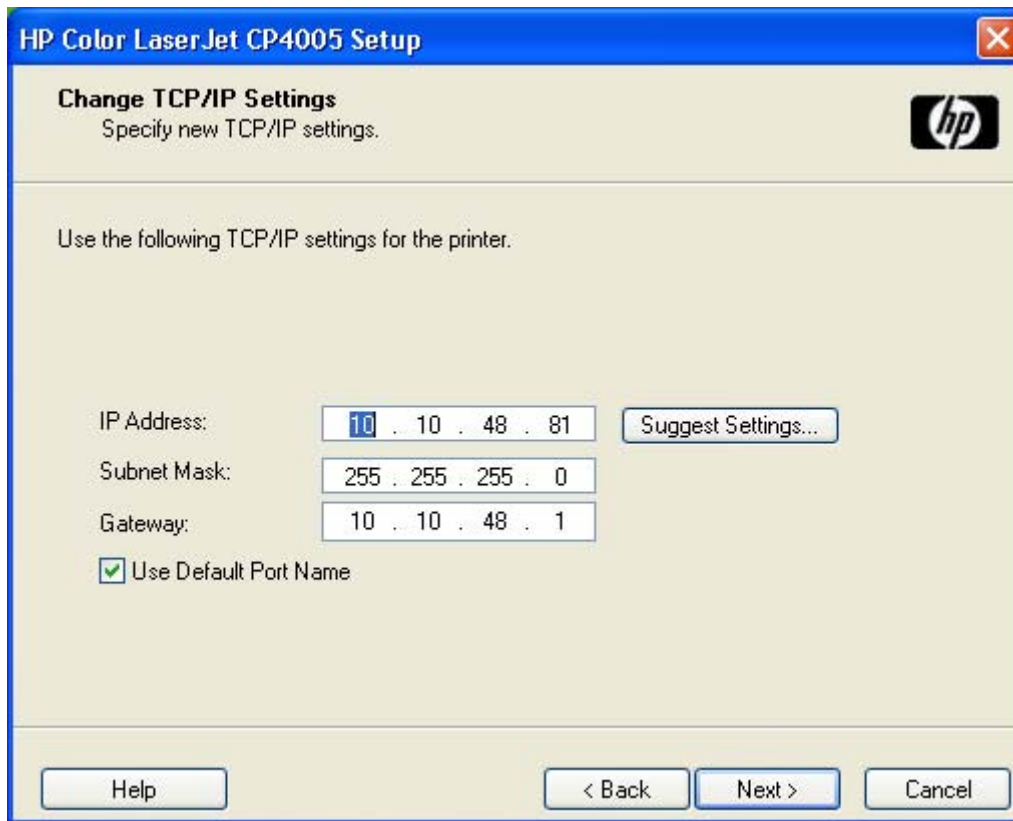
HP Color LaserJet CP4005 Setup

Change TCP/IP Settings
Specify new TCP/IP settings.

hp

Use the following TCP/IP settings for the printer.

IP Address: 10 . 10 . 48 . 81
Suggest Settings...

Subnet Mask: 255 . 255 . 255 . 0

Gateway: 10 . 10 . 48 . 1

Use Default Port Name

Help

< Back

Next >

Cancel